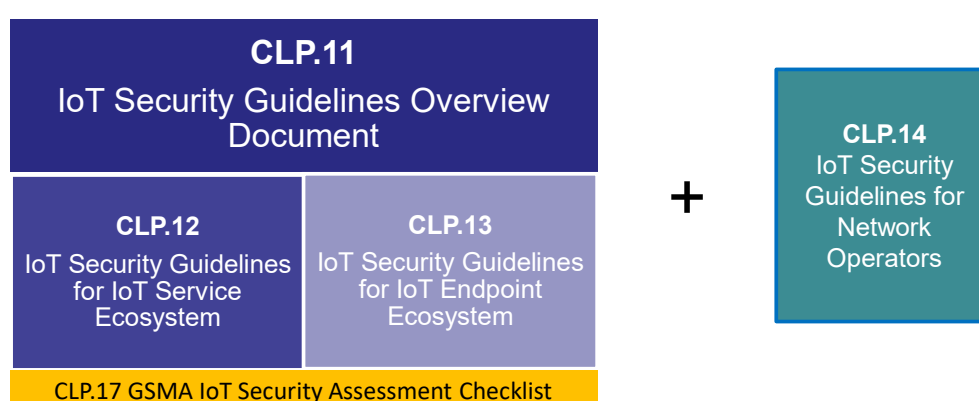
CLP.11
IoT Security Guidelines Overview Document

CLP.12
IoT Security Guidelines for IoT Service Ecosystem

CLP.13
IoT Security Guidelines for IoT Endpoint Ecosystem

CLP.17 GSMA IoT Security Assessment Checklist

+

CLP.14
IoT Security Guidelines for Network Operators